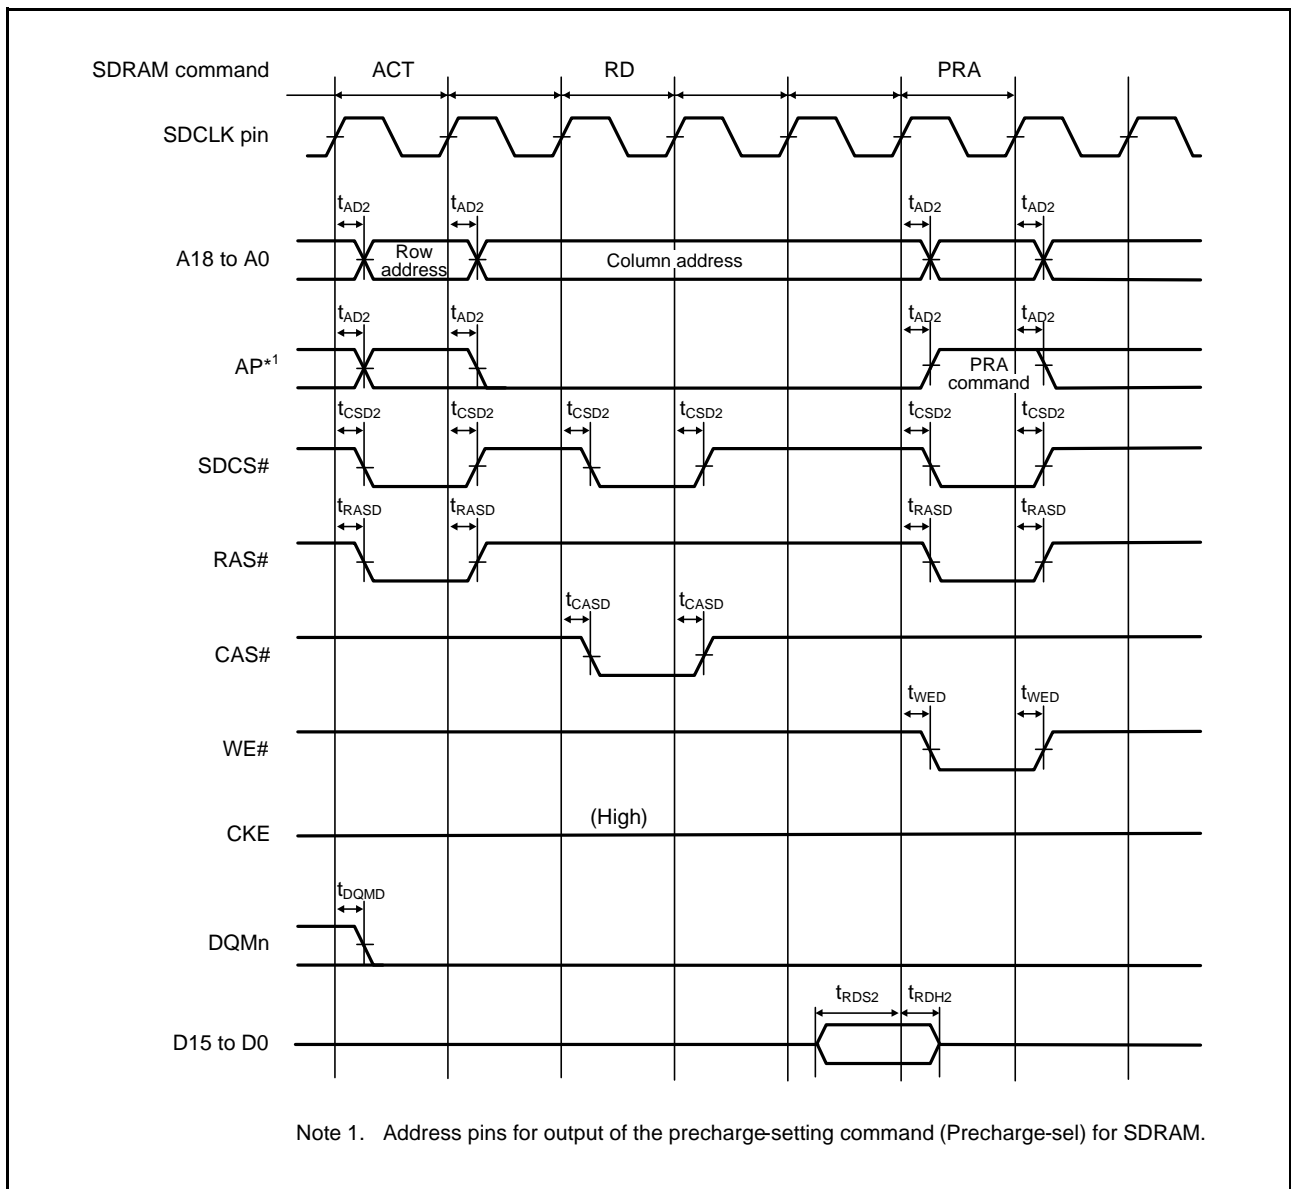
SDRAM command ACT RD PRA

SDCLK pin

$t_{AD2}$ $t_{AD2}$ $t_{AD2}$ $t_{AD2}$

A18 to A0 Row address Column address

$t_{AD2}$ $t_{AD2}$ $t_{AD2}$ $t_{AD2}$

AP$^{*1}$ PRA command

$t_{CSD2}$ $t_{CSD2}$ $t_{CSD2}$ $t_{CSD2}$ $t_{CSD2}$ $t_{CSD2}$

SDCS#

$t_{RASD}$ $t_{RASD}$ $t_{RASD}$ $t_{RASD}$

RAS#

$t_{CASD}$ $t_{CASD}$

CAS#

$t_{WED}$ $t_{WED}$

WE#

CKE (High)

$t_{DQMD}$

DQMn

$t_{RDS2}$ $t_{RDH2}$

D15 to D0

Note 1. Address pins for output of the precharge-setting command (Precharge-sel) for SDRAM.